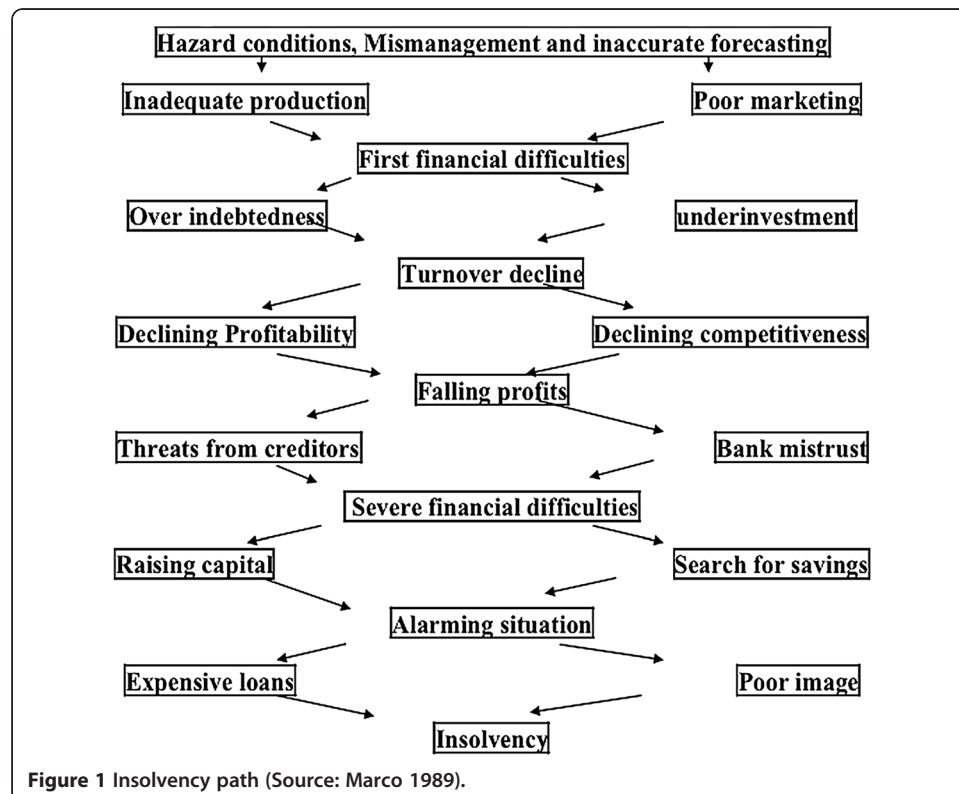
Hazard conditions, Mismanagement and inaccurate forecasting

Inadequate production

Poor marketing

First financial difficulties

Over indebtedness

underinvestment

Turnover decline

Declining Profitability

Declining competitiveness

Falling profits

Threats from creditors

Bank mistrust

Severe financial difficulties

Raising capital

Search for savings

Alarming situation

Expensive loans

Poor image

Insolvency

Figure 1 Insolvency path (Source: Marco 1989).